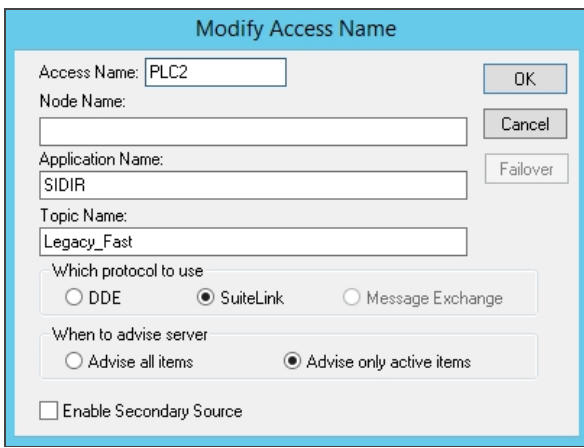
Modify Access Name

Access Name: PLC2

Node Name:

Application Name:
SIDIR

Topic Name:
Legacy_Fast

OK
Cancel
Failover

Which protocol to use
DDE
SuiteLink
Message Exchange

When to advise server
Advise all items
Advise only active items

Enable Secondary Source